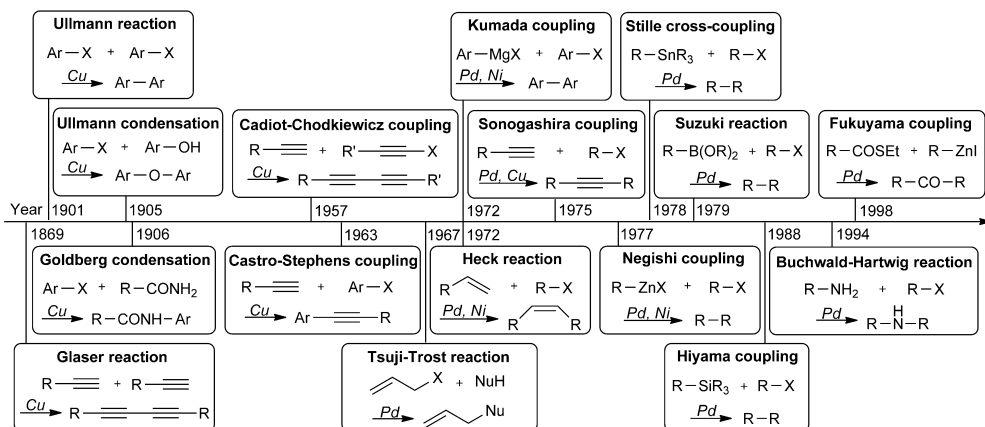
Ullmann reaction
Ar — X + Ar — X
$\xrightarrow{Cu}$ Ar — Ar

Ullmann condensation
Ar — X + Ar — OH
$\xrightarrow{Cu}$ Ar — O — Ar

Cadiot-Chodkiewicz coupling
R ≡ + R' ≡ X
$\xrightarrow{Cu}$ R ≡ ≡ R'

Kumada coupling
Ar — MgX + Ar — X
$\xrightarrow{Pd, Ni}$ Ar — Ar

Sonogashira coupling
R ≡ + R — X
$\xrightarrow{Pd, Cu}$ R ≡ R

Stille cross-coupling
R — $SnR_3$ + R — X
$\xrightarrow{Pd}$ R — R

Suzuki reaction
R — $B(OR)_2$ + R — X
$\xrightarrow{Pd}$ R — R

Fukuyama coupling
R — COSEt + R — ZnI
$\xrightarrow{Pd}$ R — CO — R

Year 1901 1905 1957 1972 1975 1978 1979 1998
1869 1906 1963 1967 1972 1977 1988 1994

Goldberg condensation
Ar — X + R — $CONH_2$
$\xrightarrow{Cu}$ R — CONH — Ar

Castro-Stephens coupling
R ≡ + Ar — X
$\xrightarrow{Cu}$ Ar ≡ R

Heck reaction
R + R — X
$\xrightarrow{Pd, Ni}$ R R

Negishi coupling
R — ZnX + R — X
$\xrightarrow{Pd, Ni}$ R — R

Buchwald-Hartwig reaction
R — $NH_2$ + R — X
$\xrightarrow{Pd}$ R — NH — R

Glaser reaction
R ≡ + R ≡
$\xrightarrow{Cu}$ R ≡ ≡ R

Tsuji-Trost reaction
X + NuH
$\xrightarrow{Pd}$ Nu

Hiyama coupling
R — $SiR_3$ + R — X
$\xrightarrow{Pd}$ R — R